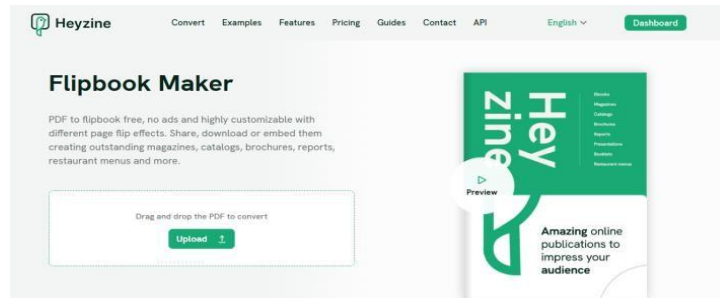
Heyzine

Convert Examples Features Pricing Guides Contact API

English

Dashboard

Flipbook Maker

PDF to flipbook free, no ads and highly customizable with different page flip effects. Share, download or embed them creating outstanding magazines, catalogs, brochures, reports, restaurant menus and more.

Drag and drop the PDF to convert

Upload

Hey zine

Ebooks
Magazines
Catalogs
Brochures
Reports
Presentations
Booklets
Restaurant menus

Preview

Amazing online publications to impress your audience